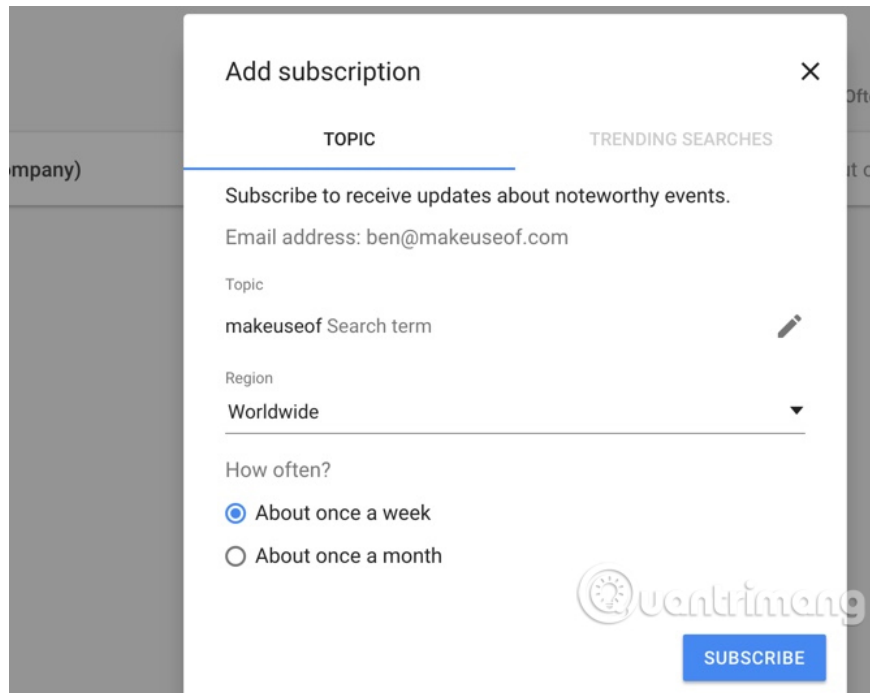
mpany)

Oft

t c

Add subscription

×

TOPIC

TRENDING SEARCHES

Subscribe to receive updates about noteworthy events.

Email address: ben@makeuseof.com

Topic

makeuseof Search term

Region

Worldwide

How often?

About once a week

About once a month

Quantrimang

SUBSCRIBE